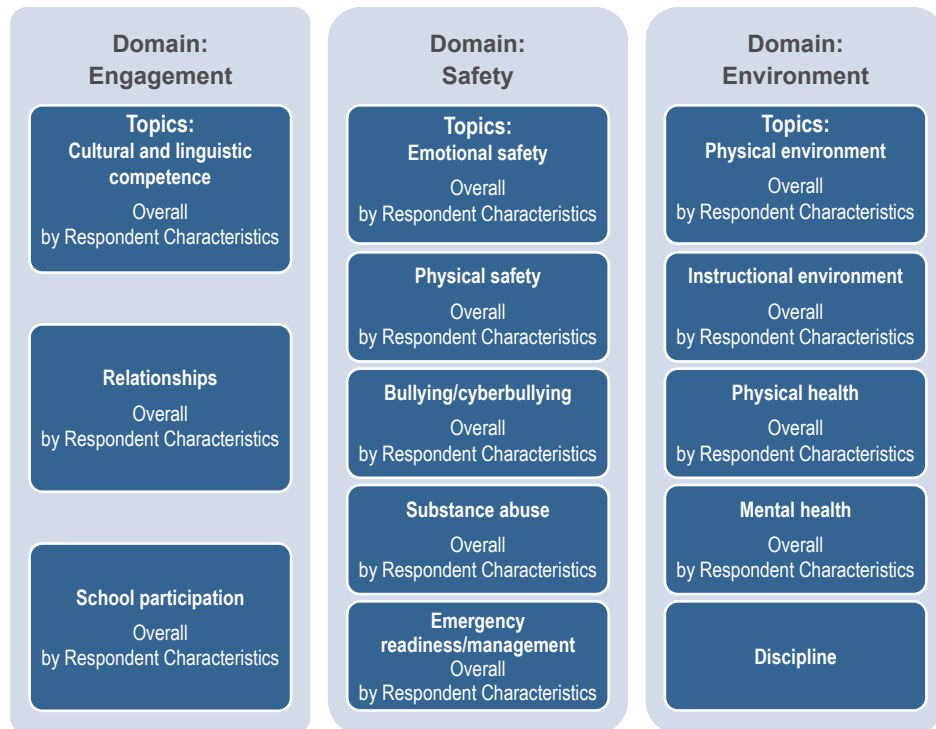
Domain: Engagement

Topics:
Cultural and linguistic competence
Overall
by Respondent Characteristics

Relationships
Overall
by Respondent Characteristics

School participation
Overall
by Respondent Characteristics

Domain: Safety

Topics:
Emotional safety
Overall
by Respondent Characteristics

Physical safety
Overall
by Respondent Characteristics

Bullying/cyberbullying
Overall
by Respondent Characteristics

Substance abuse
Overall
by Respondent Characteristics

Emergency readiness/management
Overall
by Respondent Characteristics

Domain: Environment

Topics:
Physical environment
Overall
by Respondent Characteristics

Instructional environment
Overall
by Respondent Characteristics

Physical health
Overall
by Respondent Characteristics

Mental health
Overall
by Respondent Characteristics

Discipline